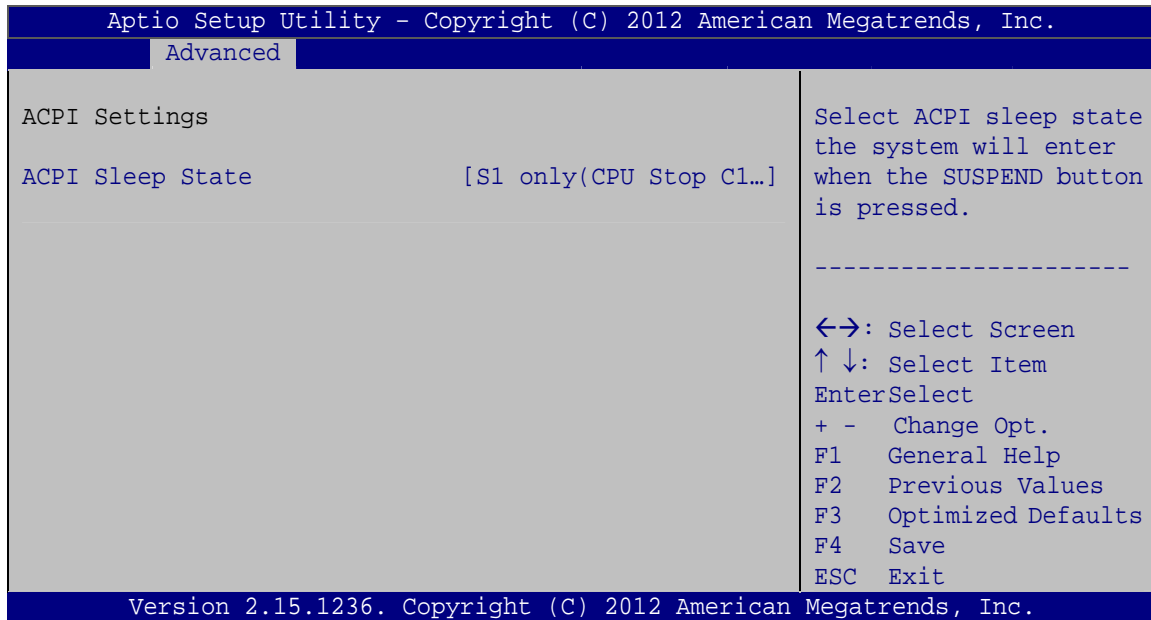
Aptio Setup Utility – Copyright (C) 2012 American Megatrends, Inc.

Advanced

ACPI Settings

ACPI Sleep State [S1 only(CPU Stop C1…]

Select ACPI sleep state the system will enter when the SUSPEND button is pressed.

----------------------

←→: Select Screen
↑ ↓: Select Item
EnterSelect
+ - Change Opt.
F1 General Help
F2 Previous Values
F3 Optimized Defaults
F4 Save
ESC Exit

Version 2.15.1236. Copyright (C) 2012 American Megatrends, Inc.